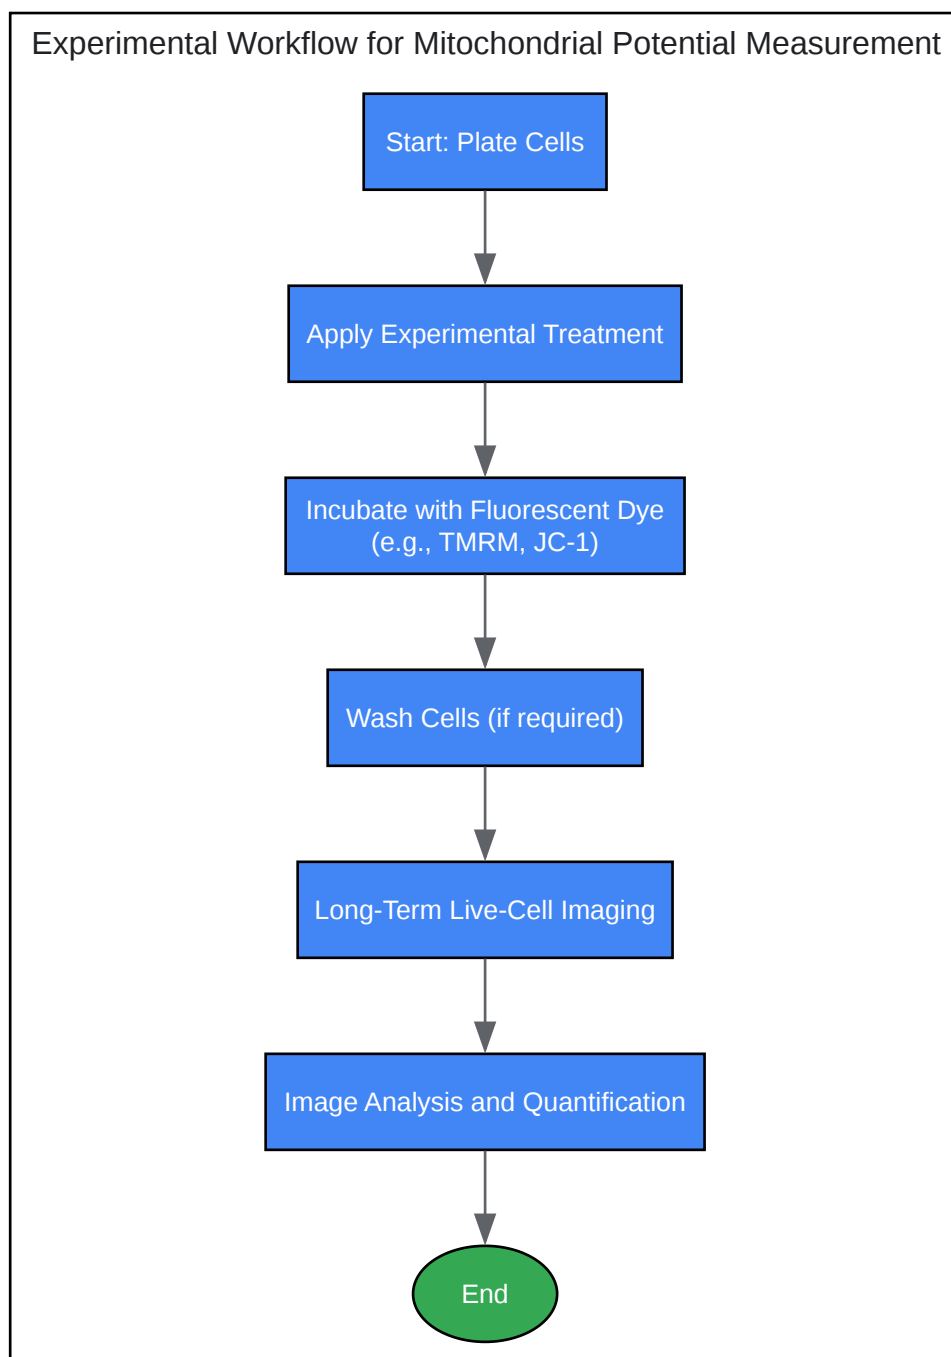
Experimental Workflow for Mitochondrial Potential Measurement

Start: Plate Cells

Apply Experimental Treatment

Incubate with Fluorescent Dye (e.g., TMRM, JC-1)

Wash Cells (if required)

Long-Term Live-Cell Imaging

Image Analysis and Quantification

End